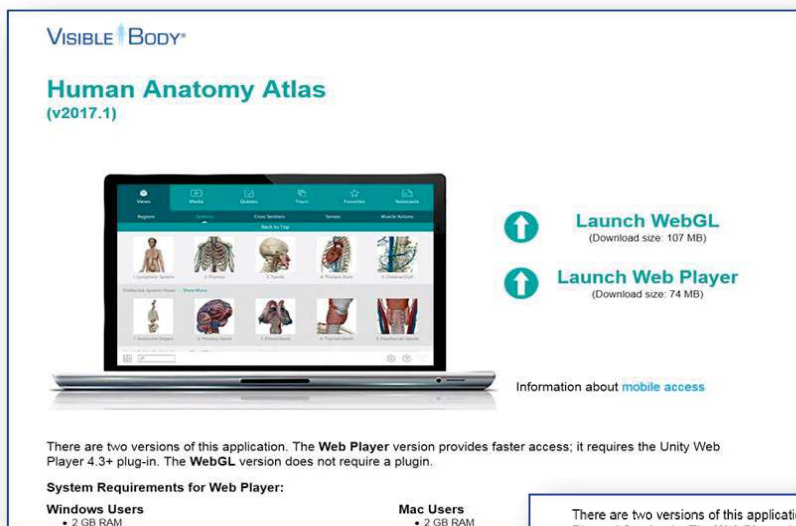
VISIBLE BODY®

Human Anatomy Atlas
(v2017.1)

Views Media Quizzes Tours Favorites Notecards

Regions Systems Cross Sections Senses Muscle Actions

Back to Top

1. Lymphatic System 2. Thymus 3. Tonsils 4. Thoracic Duct 5. Cisterna Chyli

Endocrine System Views Show More

1. Endocrine Organs 2. Pituitary Gland 3. Pineal Gland 4. Thyroid Gland 5. Parathyroid Glands

Launch WebGL
(Download size: 107 MB)

Launch Web Player
(Download size: 74 MB)

Information about mobile access

There are two versions of this application. The Web Player version provides faster access; it requires the Unity Web Player 4.3+ plug-in. The WebGL version does not require a plugin.

System Requirements for Web Player:

Windows Users
• 2 GB RAM

Mac Users
• 2 GB RAM

There are two versions of this applicati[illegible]